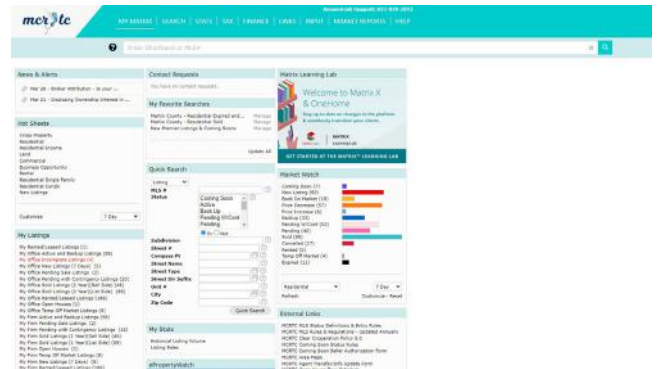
mer{tc

Research Support: 800-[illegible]

MY MATRIX | SEARCH | STATS | TAX | FINANCE | LINKS | INPUT | MARKET REPORTS | HELP

Enter Shorthand or MLS#

News & Alerts

Mar 26 - Broker Attribution - Is your ...

Mar 21 - Displaying Ownership Interest in ...

Hot Sheets

Cross Property
Residential
Residential Income
Land
Commercial
Business Opportunity
Rental
Residential Single Family
Residential Condo
New Listings

Customize 7 Day

My Listings

My Ranked Leased Listings (1)
My Office Active and Backup Listings (88)
My Office Incomplete Listings (4)
My Office New Listings (7 Days) (5)
My Office Pending Sale Listings (2)
My Office Pending with Contingency Listings (23)
My Office Sold Listings (1 Year)(Sell Side) (34)
My Office Sold Listings (1 Year)(List Side) (86)
My Office Ranked Leased Listings (186)
My Office Open Houses (1)
My Office Temp Off Market Listings (8)
My Firm Active and Backup Listings (88)
My Firm Pending Sale Listings (2)
My Firm Pending with Contingency Listings (23)
My Firm Sold Listings (1 Year)(Sell Side) (86)
My Firm Sold Listings (1 Year)(List Side) (86)
My Firm Open Houses (1)
My Firm Temp Off Market Listings (8)
My Firm New Listings (7 Days) (5)
My Firm Ranked Leased Listings (186)

Contact Requests

You have no contact requests.

My Favorite Searches

Martin County - Residential Expired and... Manage
Martin County - Residential Sold Manage
New Rented Listings & Coming Rents Manage

Update All

Quick Search

Listing
MLS #
Status
Coming Soon
Active
Back Up
Pending W/Cont
Pending
Or Not
Subdivision
Street #
Compass Pt
Street Name
Street Type
Street Dir Suffix
Unit #
City
Zip Code

Quick Search

My Stats

Personal Listing Volume
Listing Rates

#PropertyWatch

Matrix Learning Lab

Welcome to Matrix X & OneHome

Sign up to stay on changes to the platform & seamlessly transition your clients.

GET STARTED AT THE MATRIX™ LEARNING LAB

Market Watch

Coming Soon (7)
New Listing (82)
Back On Market (18)
Price Decrease (57)
Price Increase (8)
Backup (18)
Pending W/Cont (52)
Pending (48)
Sold (88)
Canceled (27)
Rented (1)
Temp Off Market (4)
Expired (11)

Residential 7 Day
Refresh Customize - Reset

External Links

MCRTC MLS Status Definitions & Entry Rules
MCRTC MLS Rules & Regulations - Updated Annually
MCRTC Clear Cooperation Policy 8.0
MCRTC Coming Soon Status Rules
MCRTC Coming Soon Seller Authorization Form
MCRTC Area Maps
MCRTC Agent Handbook/Info Update Form